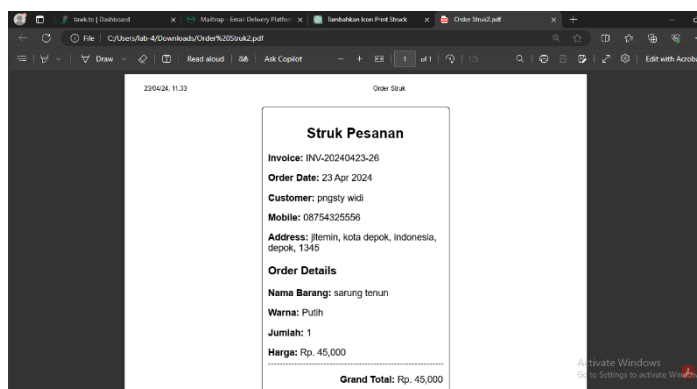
tawk.to | Dashboard
Mailtrap - Email Delivery Platform
Tambahkan Icon Print Struck
Order Struk2.pdf

File | C:/Users/lab-4/Downloads/Order%20Struk2.pdf

Draw | Read aloud | Ask Copilot | - + | 1 of 1 | Edit with Acrobat

23/04/24, 11.33

Order Struk

Struk Pesanan

Invoice: INV-20240423-26

Order Date: 23 Apr 2024

Customer: pngsty widi

Mobile: 08754325556

Address: jitemin, kota depok, indonesia, depok, 1345

Order Details

Nama Barang: sarung tenun

Warna: Putih

Jumlah: 1

Harga: Rp. 45,000

Grand Total: Rp. 45,000

Activate Windows
Go to Settings to activate Windows.